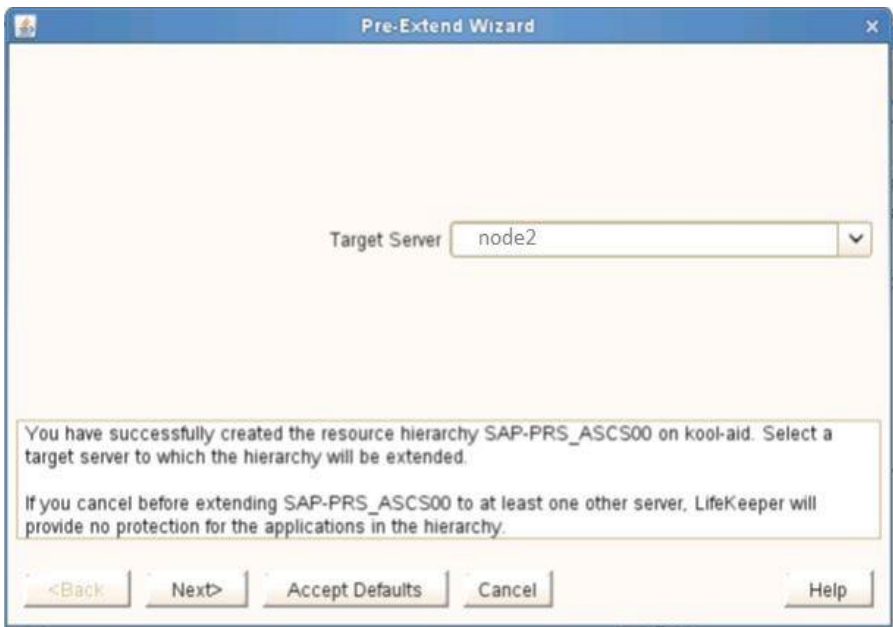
Pre-Extend Wizard

Target Server node2

You have successfully created the resource hierarchy SAP-PRS_ASCS00 on kool-aid. Select a target server to which the hierarchy will be extended.

If you cancel before extending SAP-PRS_ASCS00 to at least one other server, LifeKeeper will provide no protection for the applications in the hierarchy.

<Back Next> Accept Defaults Cancel Help